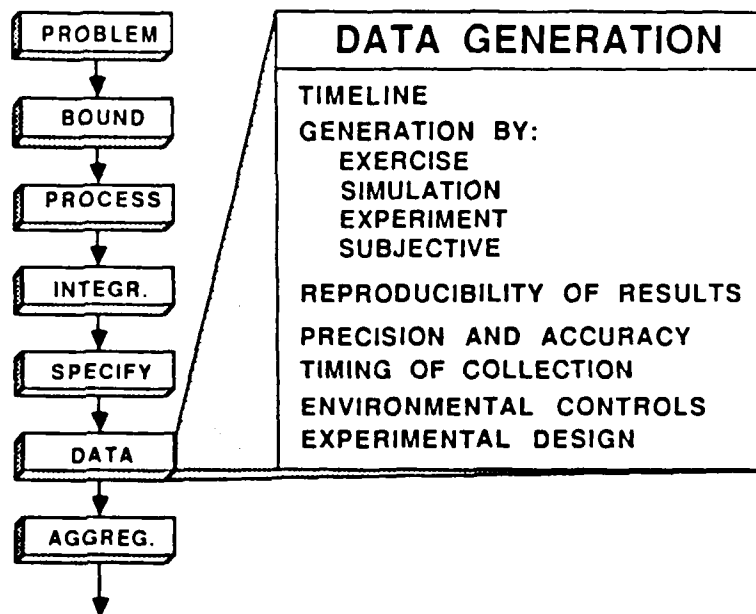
PROBLEM
BOUND
PROCESS
INTEGR.
SPECIFY
DATA
AGGREG.

DATA GENERATION

TIMELINE
GENERATION BY:
EXERCISE
SIMULATION
EXPERIMENT
SUBJECTIVE
REPRODUCIBILITY OF RESULTS
PRECISION AND ACCURACY
TIMING OF COLLECTION
ENVIRONMENTAL CONTROLS
EXPERIMENTAL DESIGN